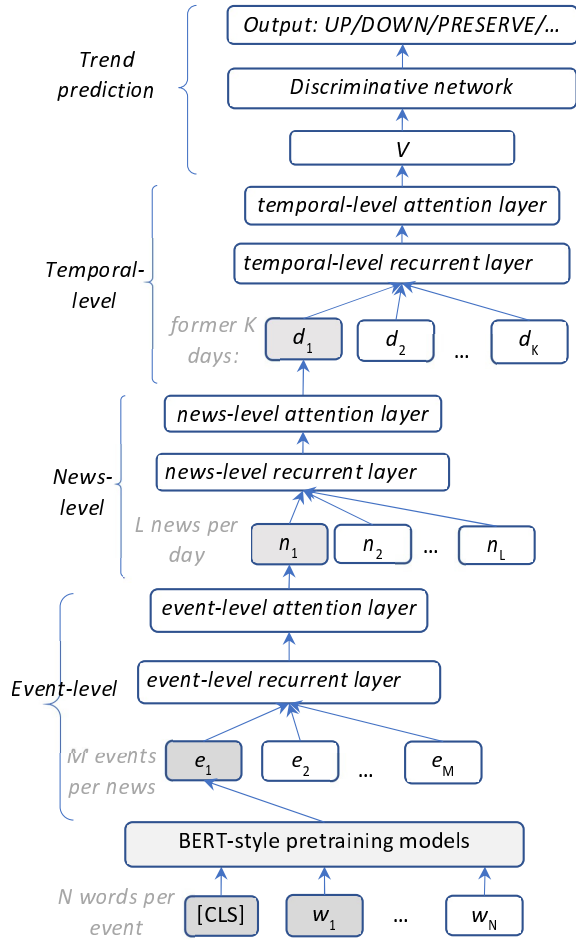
Trend prediction

Output: UP/DOWN/PRESERVE/...

Discriminative network

$V$

Temporal-level

temporal-level attention layer

temporal-level recurrent layer

former K days:

$d_1$ $d_2$ ... $d_K$

News-level

news-level attention layer

news-level recurrent layer

L news per day

$n_1$ $n_2$ ... $n_L$

Event-level

event-level attention layer

event-level recurrent layer

M events per news

$e_1$ $e_2$ ... $e_M$

BERT-style pretraining models

N words per event

[CLS] $w_1$ ... $w_N$